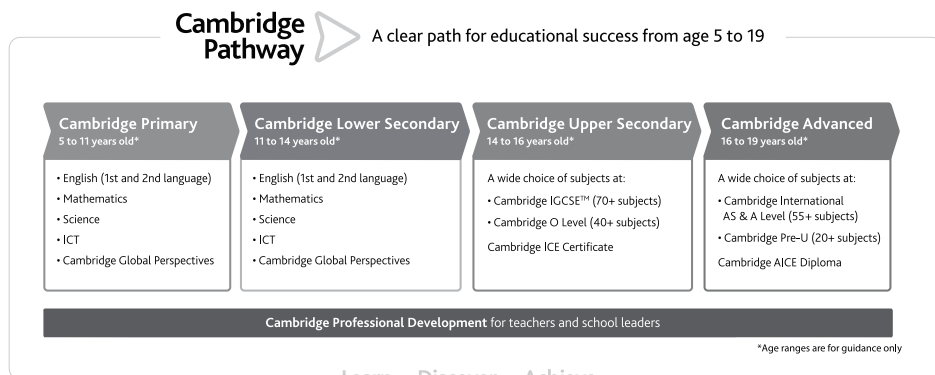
Cambridge Pathway

A clear path for educational success from age 5 to 19

Cambridge Primary
5 to 11 years old*

• English (1st and 2nd language)
• Mathematics
• Science
• ICT
• Cambridge Global Perspectives

Cambridge Lower Secondary
11 to 14 years old*

• English (1st and 2nd language)
• Mathematics
• Science
• ICT
• Cambridge Global Perspectives

Cambridge Upper Secondary
14 to 16 years old*

A wide choice of subjects at:
• Cambridge IGCSE™ (70+ subjects)
• Cambridge O Level (40+ subjects)
Cambridge ICE Certificate

Cambridge Advanced
16 to 19 years old*

A wide choice of subjects at:
• Cambridge International AS & A Level (55+ subjects)
• Cambridge Pre-U (20+ subjects)
Cambridge AICE Diploma

Cambridge Professional Development for teachers and school leaders

*Age ranges are for guidance only

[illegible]